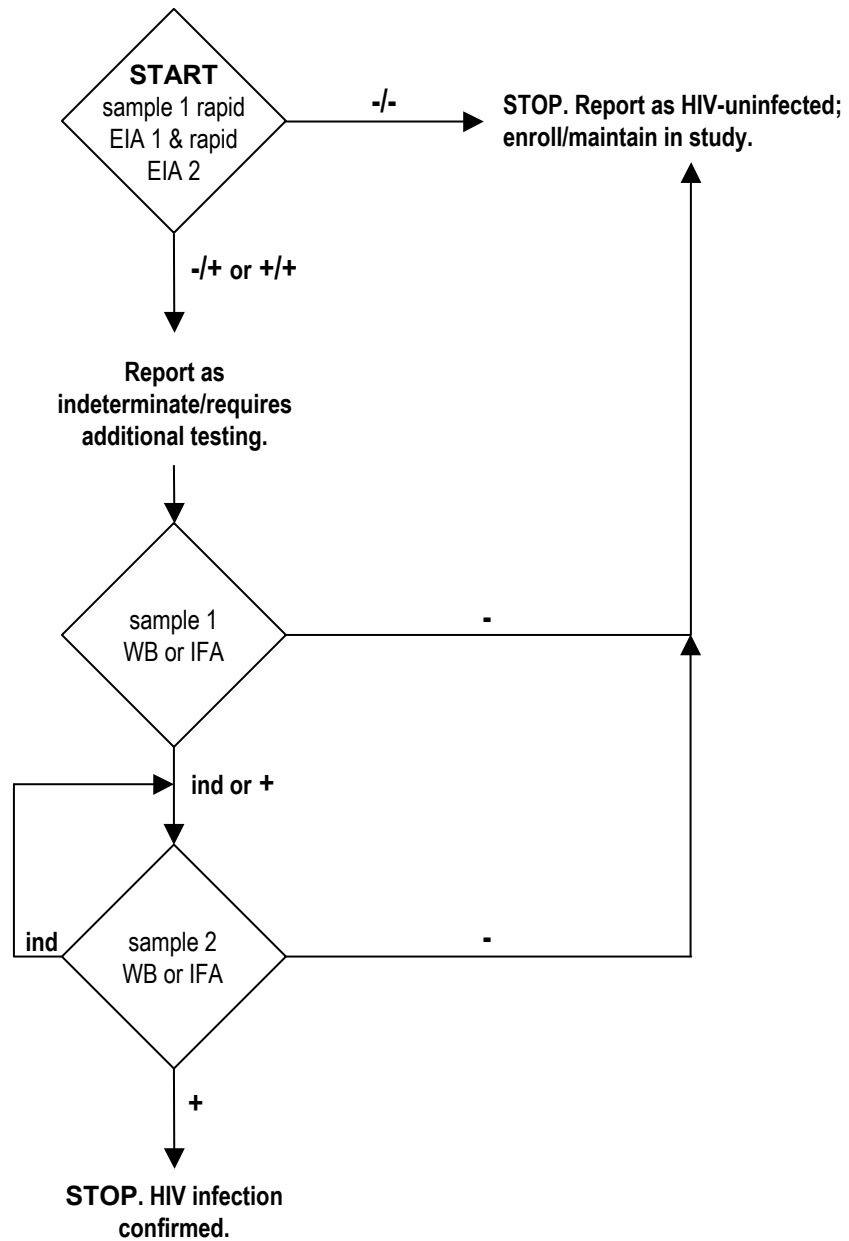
START
sample 1 rapid EIA 1 & rapid EIA 2

-/-

STOP. Report as HIV-uninfected; enroll/maintain in study.

-/+ or +/+

Report as indeterminate/requires additional testing.

sample 1
WB or IFA

-

ind or +

ind

sample 2
WB or IFA

-

+

STOP. HIV infection confirmed.